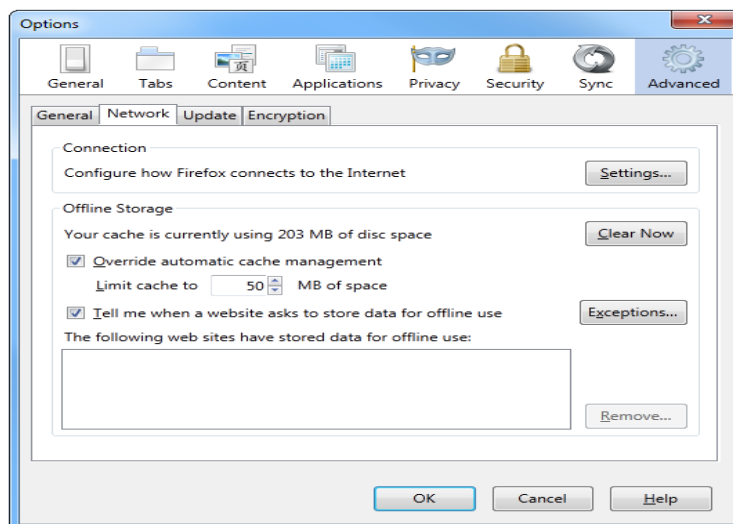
Options

General Tabs Content Applications Privacy Security Sync Advanced

General Network Update Encryption

Connection

Configure how Firefox connects to the Internet

Settings...

Offline Storage

Your cache is currently using 203 MB of disc space

Clear Now

Override automatic cache management

Limit cache to 50 MB of space

Tell me when a website asks to store data for offline use

Exceptions...

The following web sites have stored data for offline use:

Remove...

OK Cancel Help